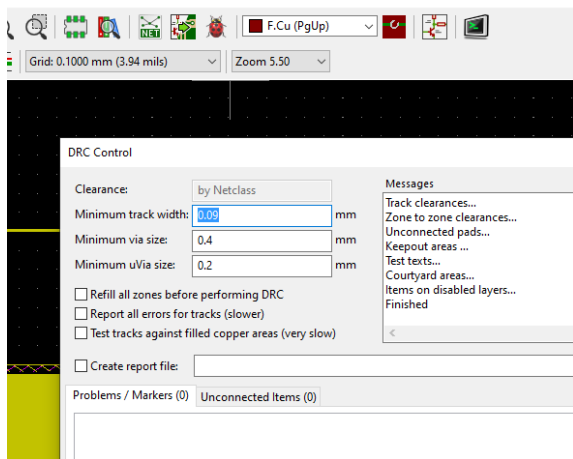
NET
F.Cu (PgUp)
Grid: 0.1000 mm (3.94 mils)
Zoom 5.50

DRC Control

Clearance: by Netclass
Minimum track width: 0.09 mm
Minimum via size: 0.4 mm
Minimum uVia size: 0.2 mm

Refill all zones before performing DRC
Report all errors for tracks (slower)
Test tracks against filled copper areas (very slow)

Messages
Track clearances...
Zone to zone clearances...
Unconnected pads...
Keepout areas ...
Test texts...
Courtyard areas...
Items on disabled layers...
Finished

Create report file:

Problems / Markers (0)
Unconnected Items (0)